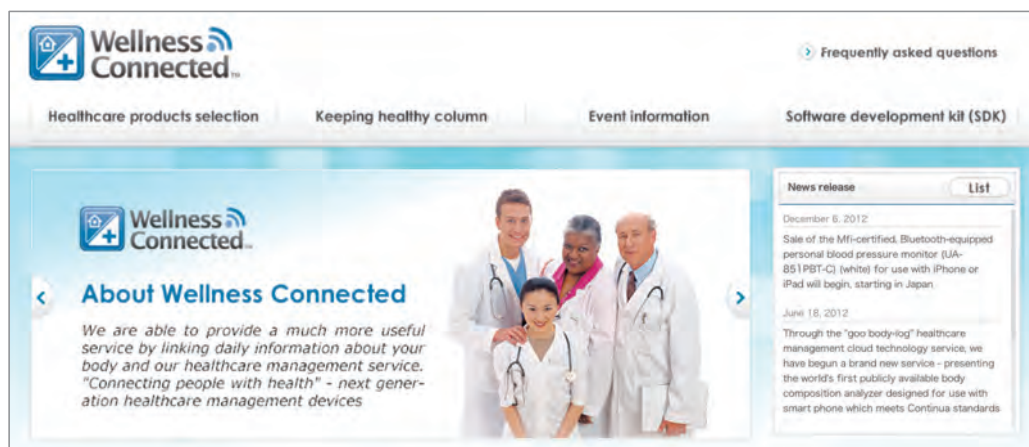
Wellness Connected™

Frequently asked questions

Healthcare products selection

Keeping healthy column

Event information

Software development kit (SDK)

Wellness Connected™

About Wellness Connected

We are able to provide a much more useful service by linking daily information about your body and our healthcare management service. "Connecting people with health" - next generation healthcare management devices

News release

List

December 6, 2012

Sale of the Mfi-certified, Bluetooth-equipped personal blood pressure monitor (UA-851PBT-C) (white) for use with iPhone or iPad will begin, starting in Japan

June 18, 2012

Through the "goo body-log" healthcare management cloud technology service, we have begun a brand new service - presenting the world's first publicly available body composition analyzer designed for use with smart phone which meets Continua standards